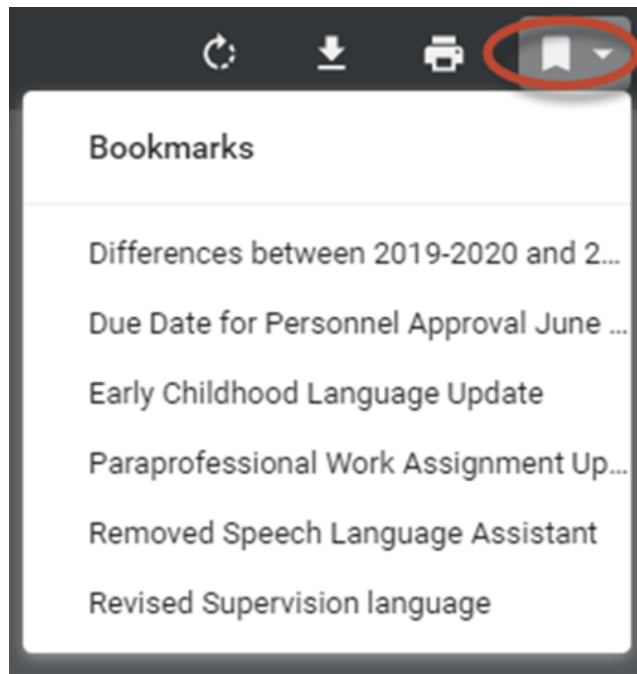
Bookmarks

Differences between 2019-2020 and 2...

Due Date for Personnel Approval June ...

Early Childhood Language Update

Paraprofessional Work Assignment Up...

Removed Speech Language Assistant

Revised Supervision language